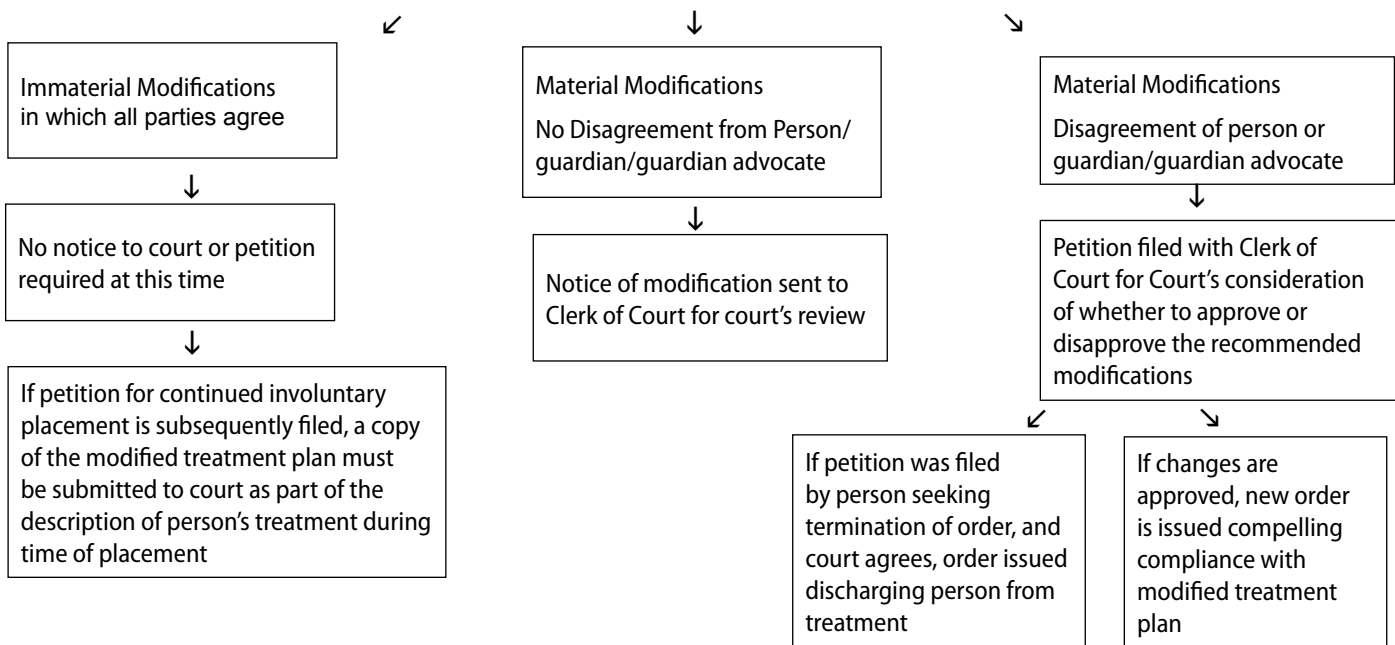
↙ ↓ ↘

Immaterial Modifications in which all parties agree

↓

No notice to court or petition required at this time

↓

If petition for continued involuntary placement is subsequently filed, a copy of the modified treatment plan must be submitted to court as part of the description of person's treatment during time of placement

Material Modifications

No Disagreement from Person/ guardian/guardian advocate

↓

Notice of modification sent to Clerk of Court for court's review

Material Modifications

Disagreement of person or guardian/guardian advocate

↓

Petition filed with Clerk of Court for Court's consideration of whether to approve or disapprove the recommended modifications

↙ ↘

If petition was filed by person seeking termination of order, and court agrees, order issued discharging person from treatment

If changes are approved, new order is issued compelling compliance with modified treatment plan